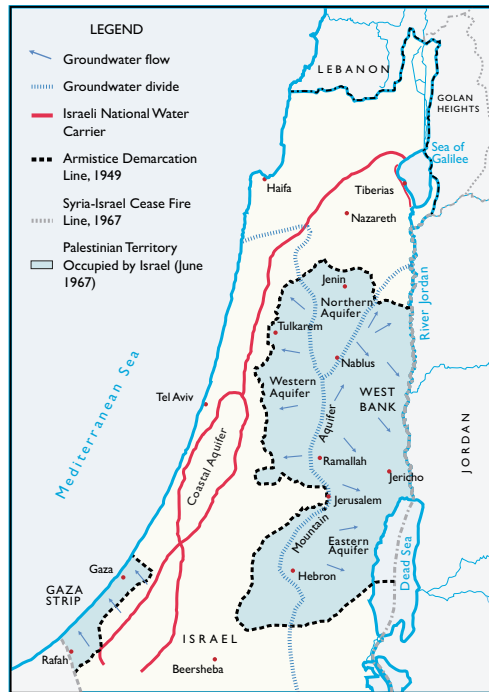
LEGEND

Groundwater flow

Groundwater divide

Israeli National Water Carrier

Armistice Demarcation Line, 1949

Syria-Israel Cease Fire Line, 1967

Palestinian Territory Occupied by Israel (June 1967)

LEBANON

GOLAN HEIGHTS

Sea of Galilee

Haifa

Tiberias

Nazareth

Jenin

Northern Aquifer

Tulkarem

Nablus

River Jordan

Western Aquifer

WEST BANK

Tel Aviv

Mediterranean Sea

Aquifer

Coastal Aquifer

Ramallah

Jericho

JORDAN

Jerusalem

Mountain

Eastern Aquifer

Dead Sea

Gaza

Hebron

GAZA STRIP

ISRAEL

Rafah

Beersheba